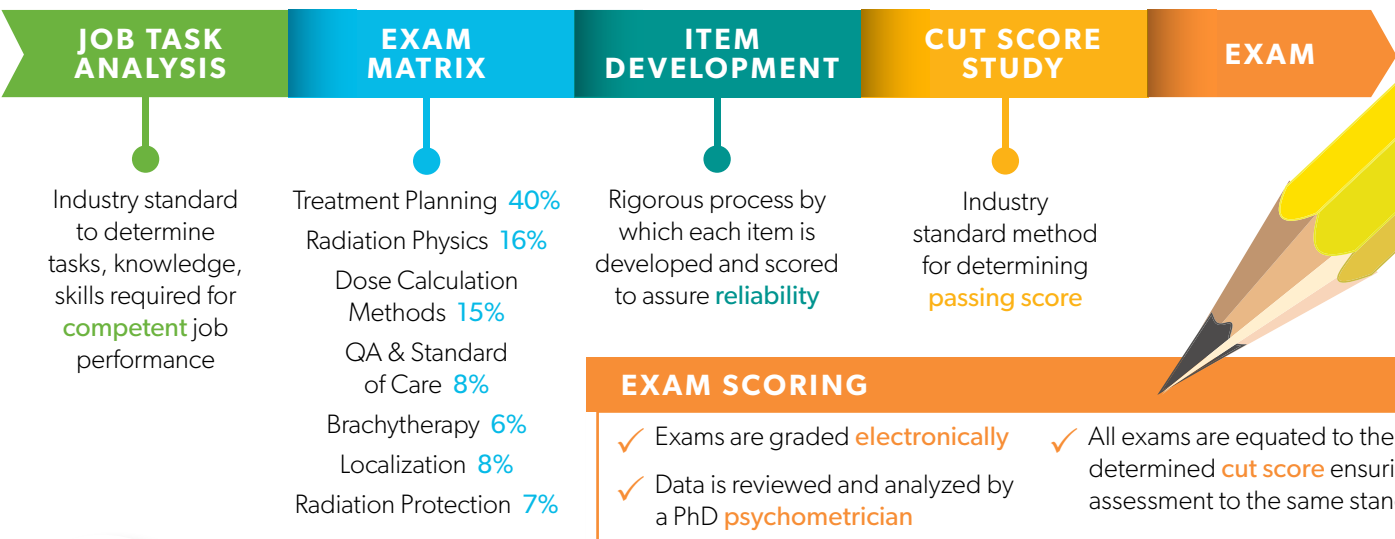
JOB TASK ANALYSIS

EXAM MATRIX

ITEM DEVELOPMENT

CUT SCORE STUDY

EXAM

Industry standard to determine tasks, knowledge, skills required for competent job performance

Treatment Planning 40%
Radiation Physics 16%
Dose Calculation Methods 15%
QA & Standard of Care 8%
Brachytherapy 6%
Localization 8%
Radiation Protection 7%

Rigorous process by which each item is developed and scored to assure reliability

Industry standard method for determining passing score

EXAM SCORING

Exams are graded electronically

Data is reviewed and analyzed by a PhD psychometrician

All exams are equated to the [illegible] determined cut score ensuri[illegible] assessment to the same stan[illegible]